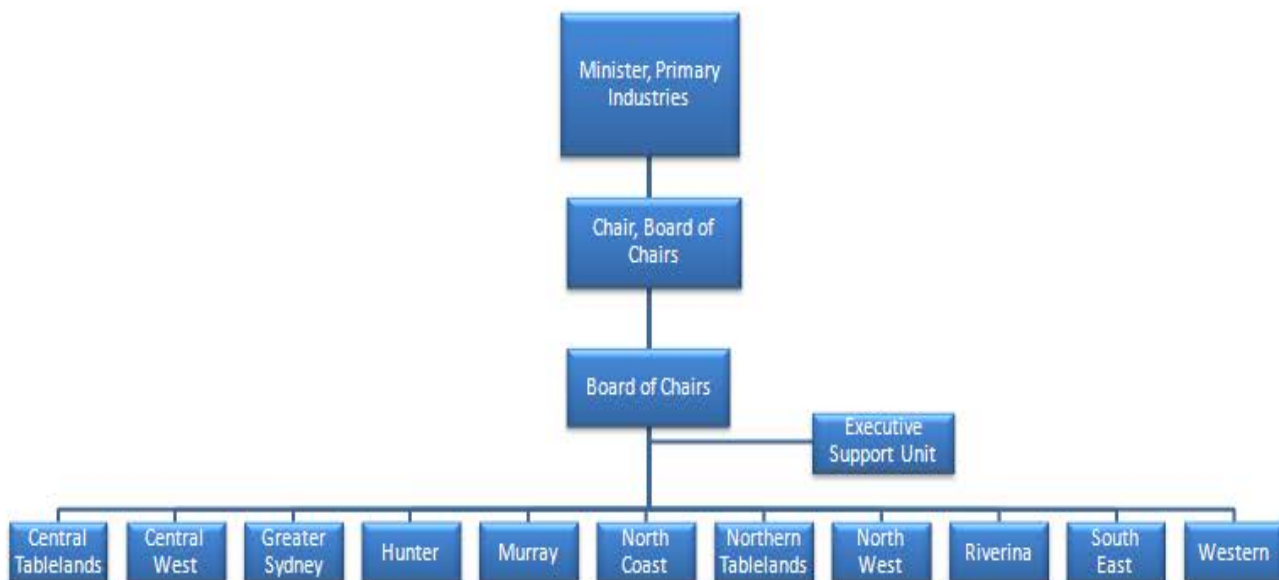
Minister, Primary Industries

Chair, Board of Chairs

Board of Chairs

Executive Support Unit

Central Tablelands

Central West

Greater Sydney

Hunter

Murray

North Coast

Northern Tablelands

North West

Riverina

South East

Western